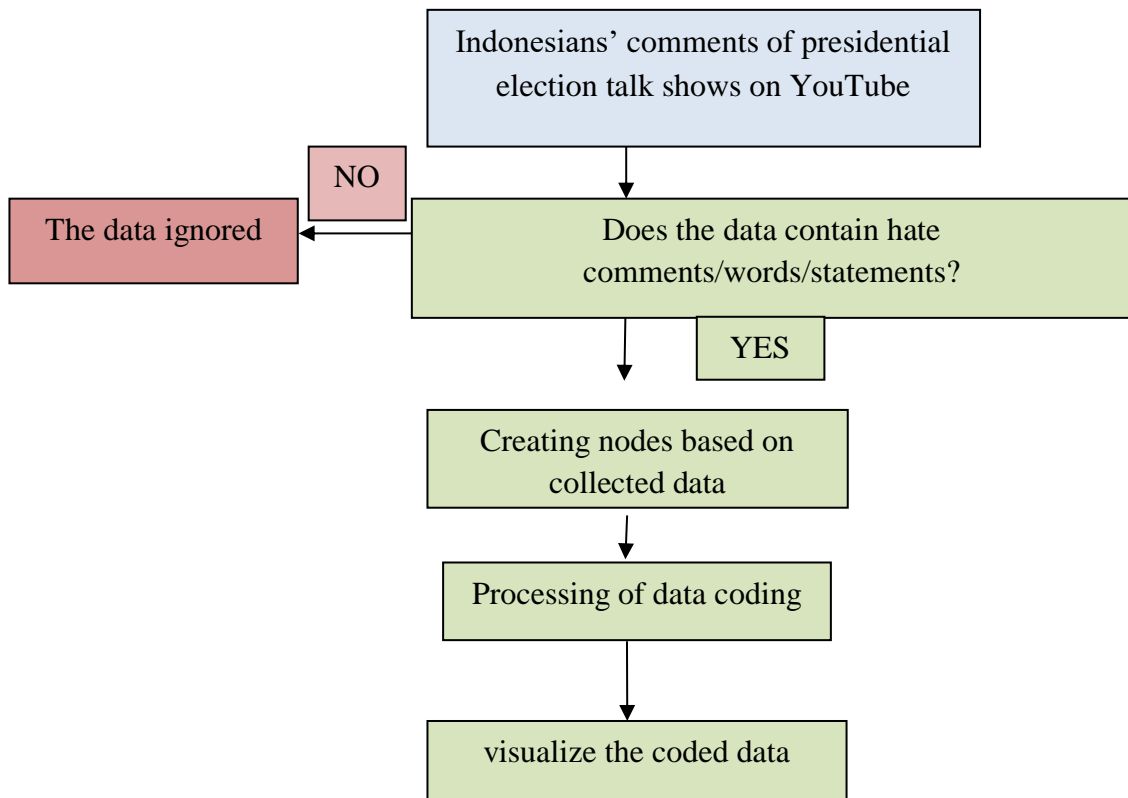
Indonesians' comments of presidential election talk shows on YouTube

NO

The data ignored

Does the data contain hate comments/words/statements?

YES

Creating nodes based on collected data

Processing of data coding

visualize the coded data